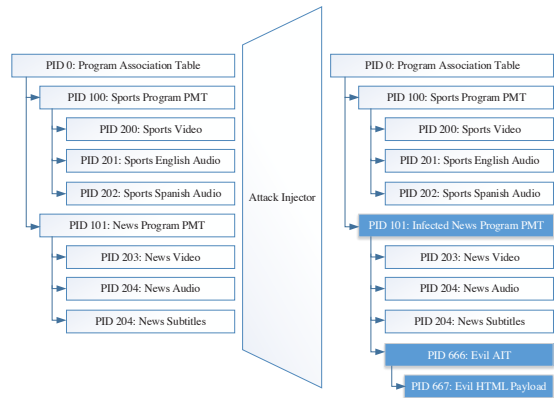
PID 0: Program Association Table

PID 100: Sports Program PMT

PID 200: Sports Video

PID 201: Sports English Audio

PID 202: Sports Spanish Audio

PID 101: News Program PMT

PID 203: News Video

PID 204: News Audio

PID 204: News Subtitles

Attack Injector

PID 0: Program Association Table

PID 100: Sports Program PMT

PID 200: Sports Video

PID 201: Sports English Audio

PID 202: Sports Spanish Audio

PID 101: Infected News Program PMT

PID 203: News Video

PID 204: News Audio

PID 204: News Subtitles

PID 666: Evil AIT

PID 667: Evil HTML Payload